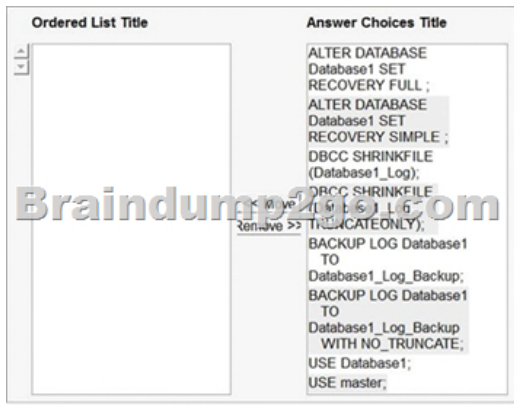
Ordered List Title

Answer Choices Title

ALTER DATABASE Database1 SET RECOVERY FULL ;

ALTER DATABASE Database1 SET RECOVERY SIMPLE ;

DBCC SHRINKFILE (Database1_Log);

DBCC SHRINKFILE ([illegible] TRUNCATEONLY);

BACKUP LOG Database1 TO Database1_Log_Backup;

BACKUP LOG Database1 TO Database1_Log_Backup WITH NO_TRUNCATE;

USE Database1;

USE master;

< Move

Remove >>

Braindump2go.com